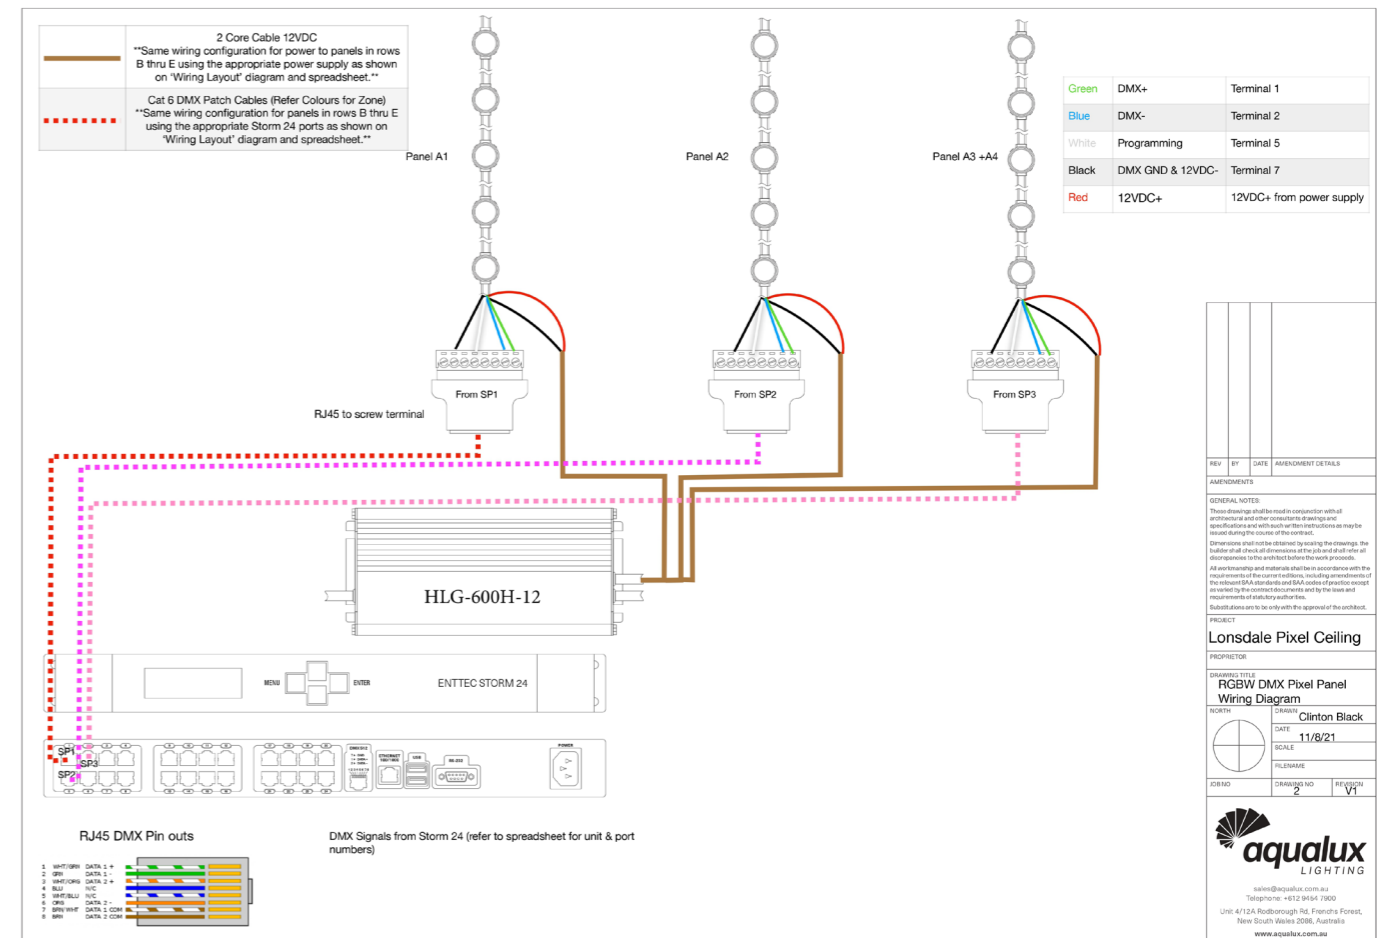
2 Core Cable 12VDC
**Same wiring configuration for power to panels in rows B thru E using the appropriate power supply as shown on 'Wiring Layout' diagram and spreadsheet.**

Cat 6 DMX Patch Cables (Refer Colours for Zone)
**Same wiring configuration for panels in rows B thru E using the appropriate Storm 24 ports as shown on 'Wiring Layout' diagram and spreadsheet.**

| | | |
|---|---|---|
| Green | DMX+ | Terminal 1 |
| Blue | DMX- | Terminal 2 |
| White | Programming | Terminal 5 |
| Black | DMX GND & 12VDC- | Terminal 7 |
| Red | 12VDC+ | 12VDC+ from power supply |

Panel A1

Panel A2

Panel A3 +A4

From SP1

From SP2

From SP3

RJ45 to screw terminal

HLG-600H-12

MENU

ENTER

ENTTEC STORM 24

SP1

SP3

SP2

POWER

RJ45 DMX Pin outs

1 WHT/GRN DATA 1 +
2 GRN DATA 1 -
3 WHT/ORG DATA 2 +
4 BLU N/C
5 WHT/BLU N/C
6 ORG DATA 2 -
7 BRN/WHT DATA 1 COM
8 BRN DATA 2 COM

DMX Signals from Storm 24 (refer to spreadsheet for unit & port numbers)

REV BY DATE AMENDMENT DETAILS

AMENDMENTS

GENERAL NOTES:

These drawings shall be read in conjunction with all architectural and other consultants drawings and specifications and with such written instructions as may be issued during the course of the contract.

Dimensions shall not be obtained by scaling the drawings. the builder shall check all dimensions at the job and shall refer all discrepancies to the architect before the work proceeds.

All workmanship and materials shall be in accordance with the requirements of the current editions, including amendments of the relevant SAA standards and SAA codes of practice except as varied by the contract documents and by the laws and requirements of statutory authorities.

Substitutions are to be only with the approval of the architect.

PROJECT
Lonsdale Pixel Ceiling

PROPRIETOR

DRAWING TITLE
RGBW DMX Pixel Panel Wiring Diagram

NORTH

DRAWN
Clinton Black

DATE
11/8/21

SCALE

FILENAME

JOB NO

DRAWING NO
2

REVISION
V1

aqualux
LIGHTING

sales@aqualux.com.au
Telephone: +612 9464 7900

Unit 4/12A Rodborough Rd, Frenchs Forest, New South Wales 2086, Australia

www.aqualux.com.au